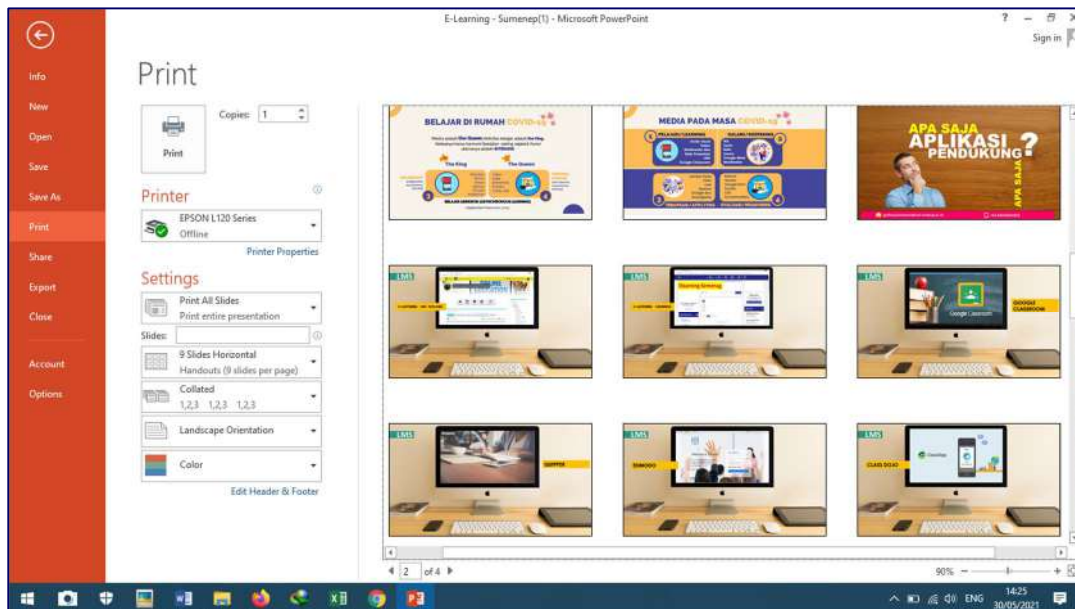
E-Learning - Sumenep(1) - Microsoft PowerPoint

? – ✕
Sign in

Info
New
Open
Save
Save As
Print
Share
Export
Close
Account
Options

Print

Copies: 1

Print

Printer

EPSON L120 Series
Offline

Printer Properties

Settings

Print All Slides
Print entire presentation

Slides:

9 Slides Horizontal
Handouts (9 slides per page)

Collated
1,2,3 1,2,3 1,2,3

Landscape Orientation

Color

Edit Header & Footer

BELAJAR DI RUMAH COVID-19

The King
The Queen

MEDIA PADA MASA COVID-19

APA SAJA APLIKASI PENDUKUNG?

APA SAJA

LMS

LMS

LMS

GOOGLE CLASSROOM

Google Classroom

LMS

LMS

EDMODO

LMS

CLASS DOJO

2 of 4

90%

ENG
14:25
30/05/2021